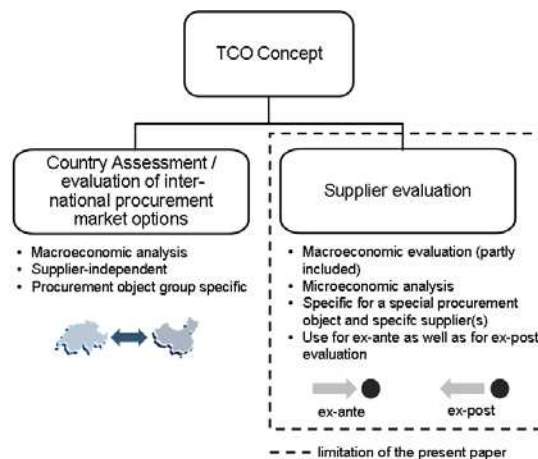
TCO Concept

Country Assessment / evaluation of international procurement market options

- Macroeconomic analysis
- Supplier-independent
- Procurement object group specific

Supplier evaluation

- Macroeconomic evaluation (partly included)
- Microeconomic analysis
- Specific for a special procurement object and specifc supplier(s)
- Use for ex-ante as well as for ex-post evaluation

ex-ante

ex-post

limitation of the present paper